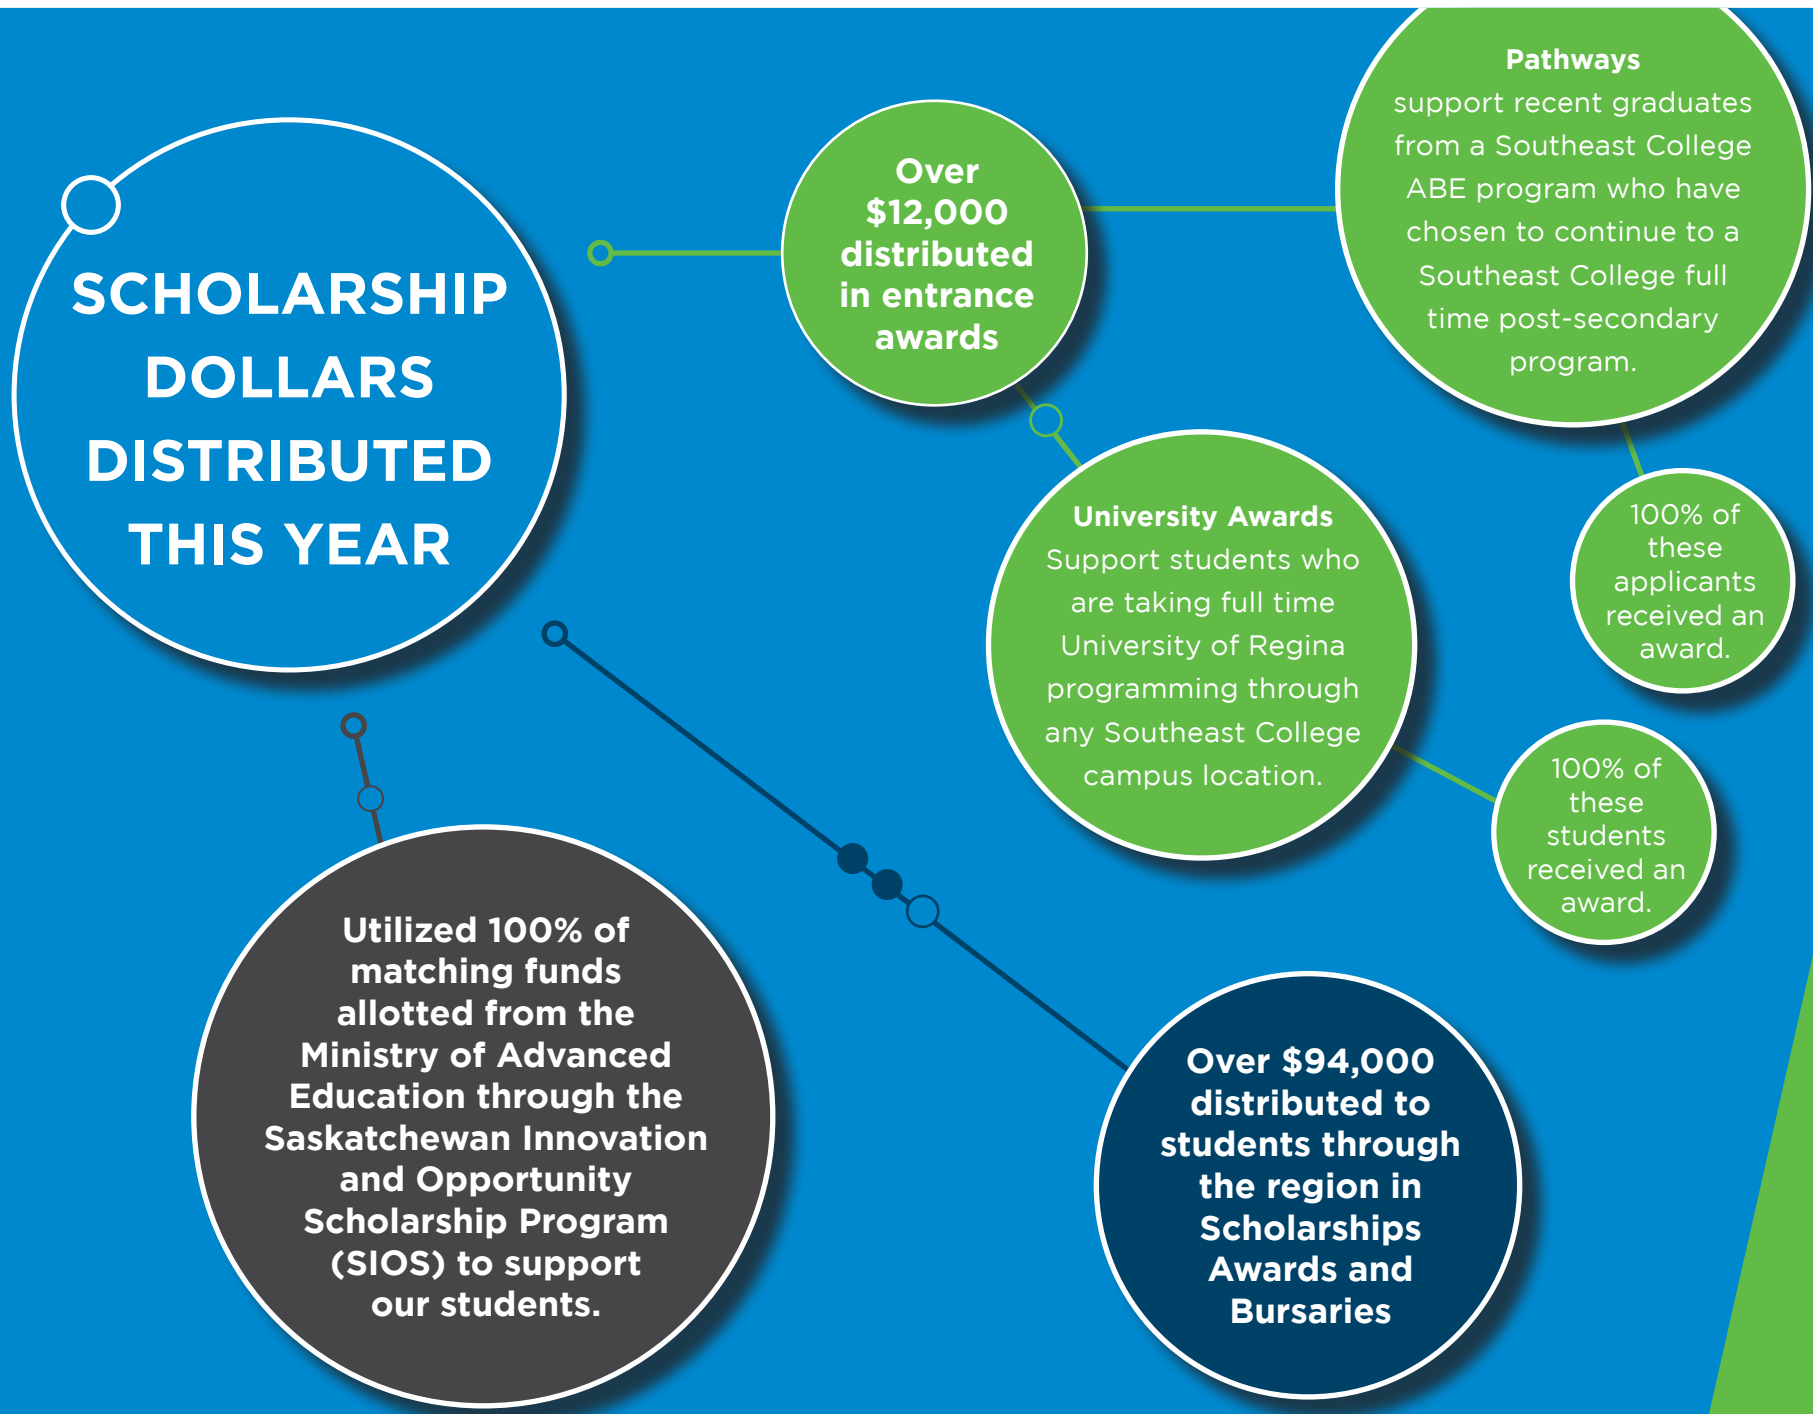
SCHOLARSHIP DOLLARS DISTRIBUTED THIS YEAR

Over $12,000 distributed in entrance awards

Pathways
support recent graduates from a Southeast College ABE program who have chosen to continue to a Southeast College full time post-secondary program.

100% of these applicants received an award.

University Awards
Support students who are taking full time University of Regina programming through any Southeast College campus location.

100% of these students received an award.

Utilized 100% of matching funds allotted from the Ministry of Advanced Education through the Saskatchewan Innovation and Opportunity Scholarship Program (SIOS) to support our students.

Over $94,000 distributed to students through the region in Scholarships Awards and Bursaries